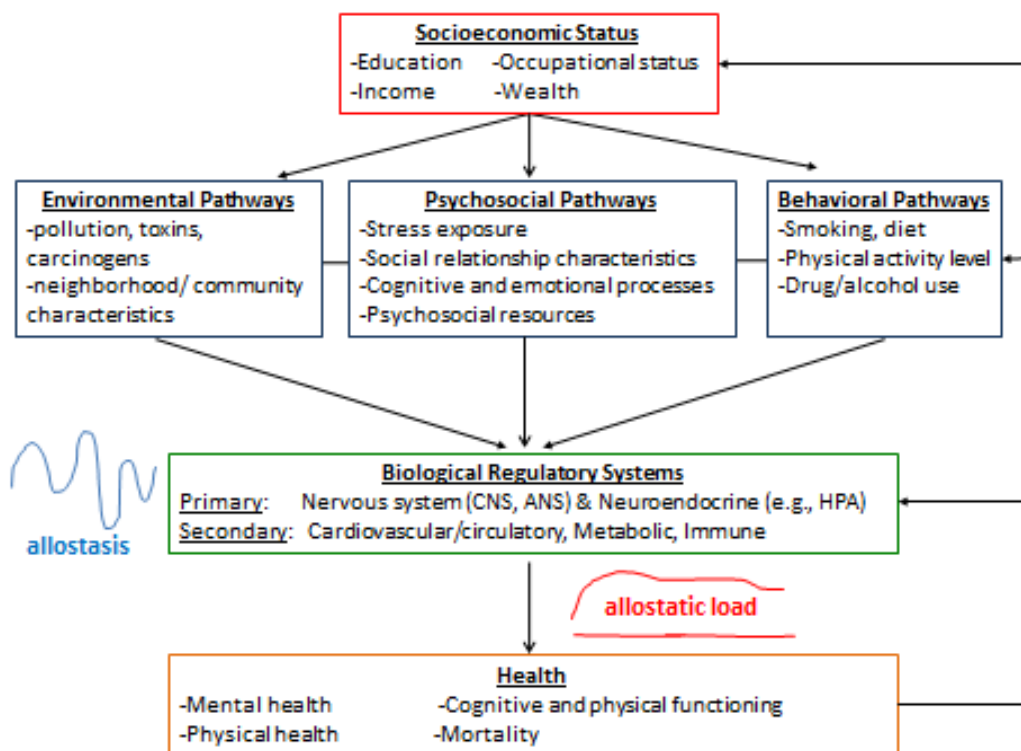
Socioeconomic Status
-Education -Occupational status
-Income -Wealth

Environmental Pathways
-pollution, toxins, carcinogens
-neighborhood/ community characteristics

Psychosocial Pathways
-Stress exposure
-Social relationship characteristics
-Cognitive and emotional processes
-Psychosocial resources

Behavioral Pathways
-Smoking, diet
-Physical activity level
-Drug/alcohol use

allostasis

Biological Regulatory Systems
Primary: Nervous system (CNS, ANS) & Neuroendocrine (e.g., HPA)
Secondary: Cardiovascular/circulatory, Metabolic, Immune

allostatic load

Health
-Mental health -Cognitive and physical functioning
-Physical health -Mortality